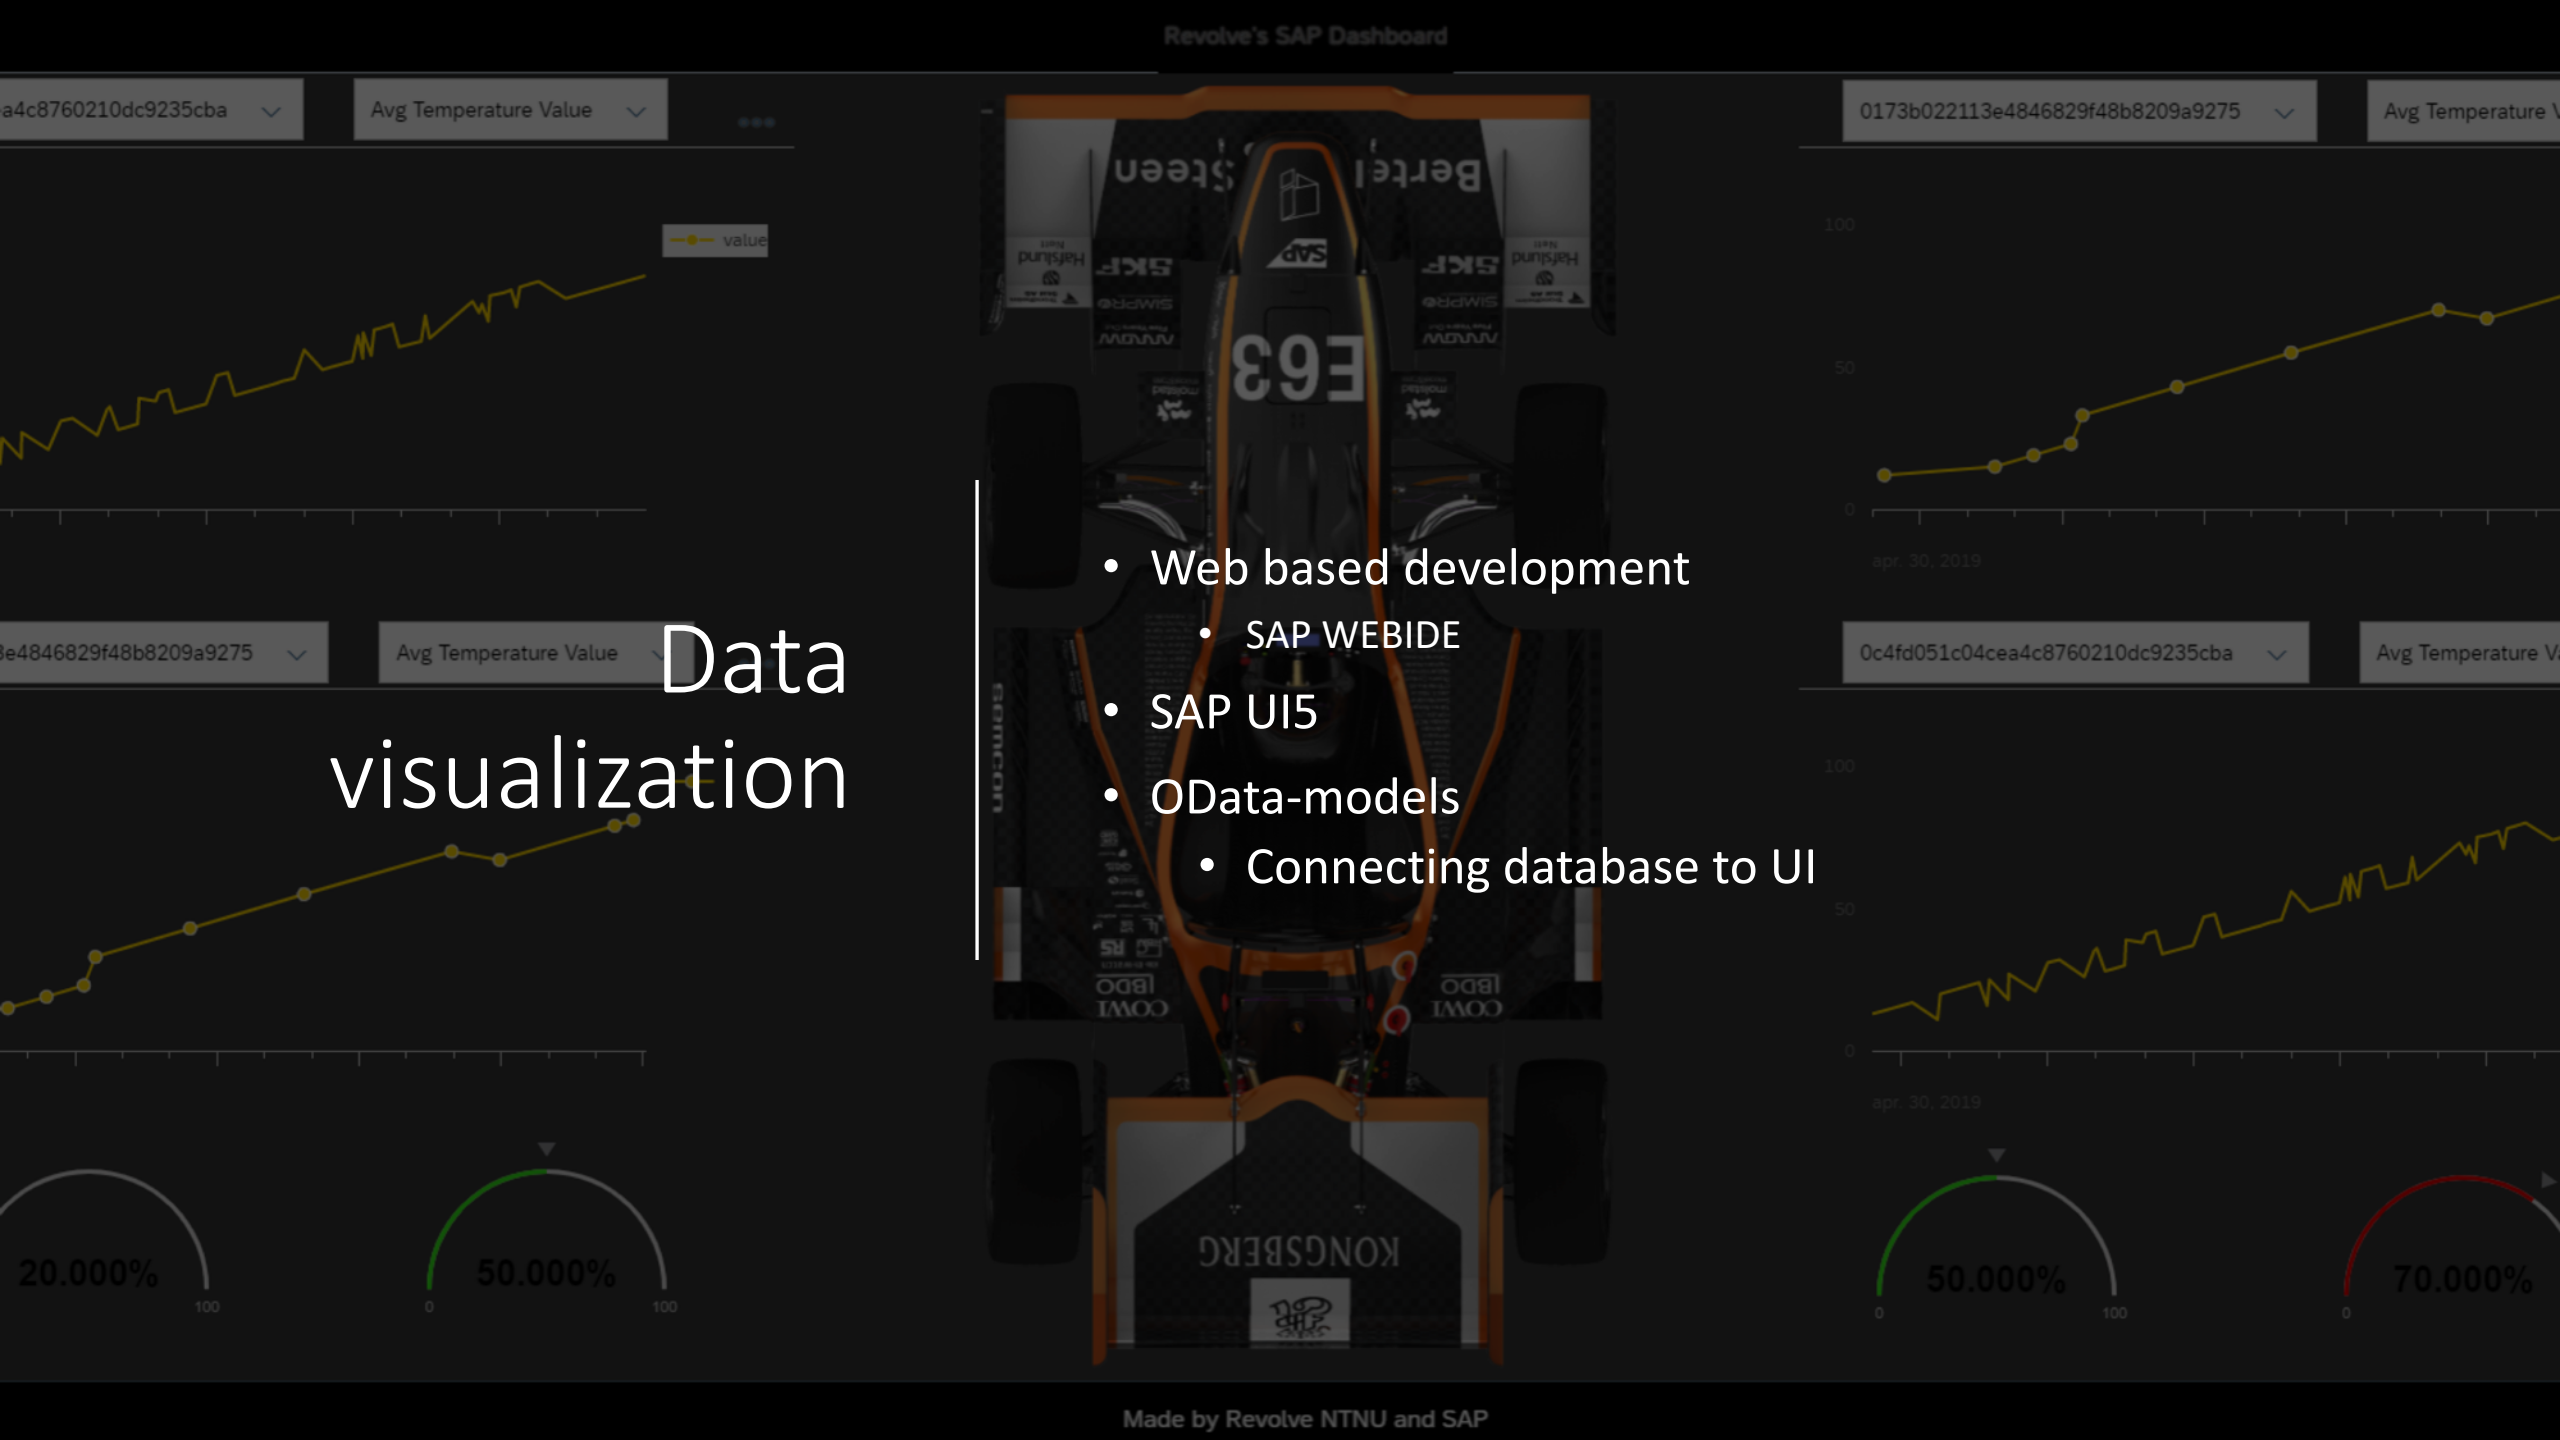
Revolve's SAP Dashboard

a4c8760210dc9235cba

Avg Temperature Value

value

0173b022113e4846829f48b8209a9275

Avg Temperature V

100

50

0

apr. 30, 2019

3e4846829f48b8209a9275

Avg Temperature Value

0c4fd051c04cea4c8760210dc9235cba

Avg Temperature V

100

50

0

apr. 30, 2019

Data visualization

- Web based development
  - SAP WEBIDE
- SAP UI5
- OData-models
  - Connecting database to UI

20.000%

100

50.000%

0

100

50.000%

0

100

70.000%

0

Made by Revolve NTNU and SAP